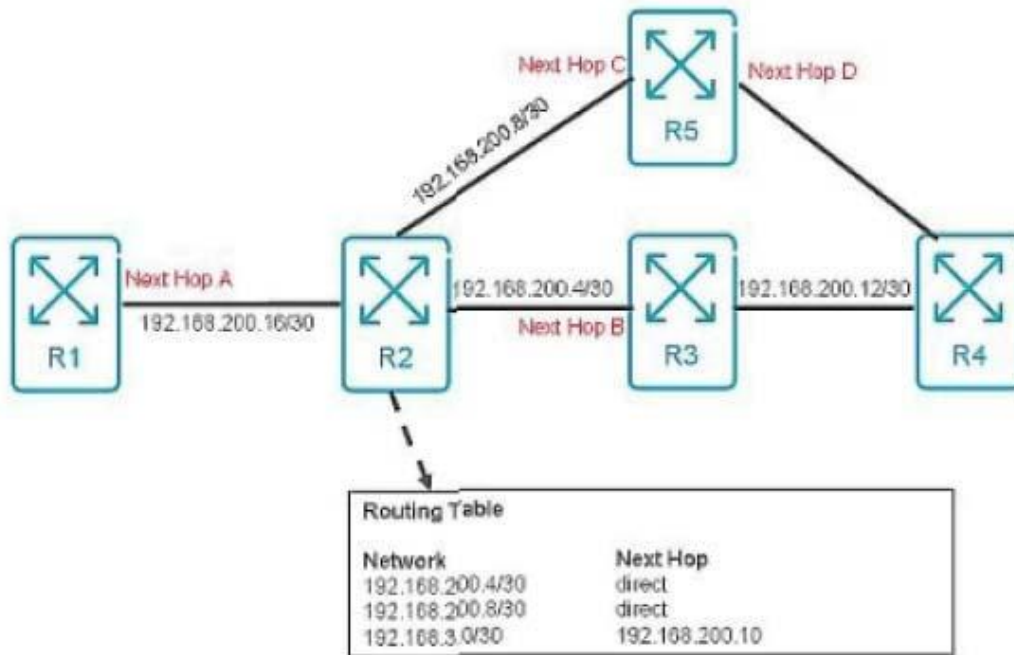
Next Hop C
Next Hop D
R5
192.168.200.8/30
Next Hop A
192.168.200.16/30
192.168.200.4/30
192.168.200.12/30
Next Hop B
R1
R2
R3
R4

Routing Table

| Network | Next Hop |
|---|---|
| 192.168.200.4/30 | direct |
| 192.168.200.8/30 | direct |
| 192.168.3.0/30 | 192.168.200.10 |